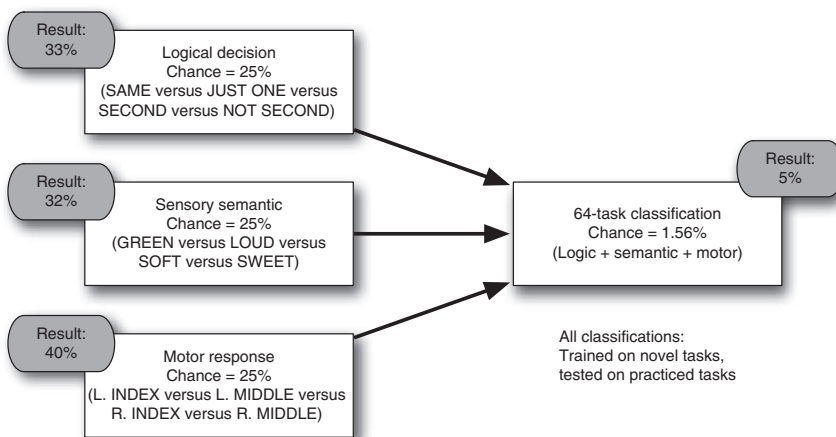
Result:
33%

Logical decision
Chance = 25%
(SAME versus JUST ONE versus SECOND versus NOT SECOND)

Result:
32%

Sensory semantic
Chance = 25%
(GREEN versus LOUD versus SOFT versus SWEET)

Result:
40%

Motor response
Chance = 25%
(L. INDEX versus L. MIDDLE versus R. INDEX versus R. MIDDLE)

Result:
5%

64-task classification
Chance = 1.56%
(Logic + semantic + motor)

All classifications:
Trained on novel tasks, tested on practiced tasks